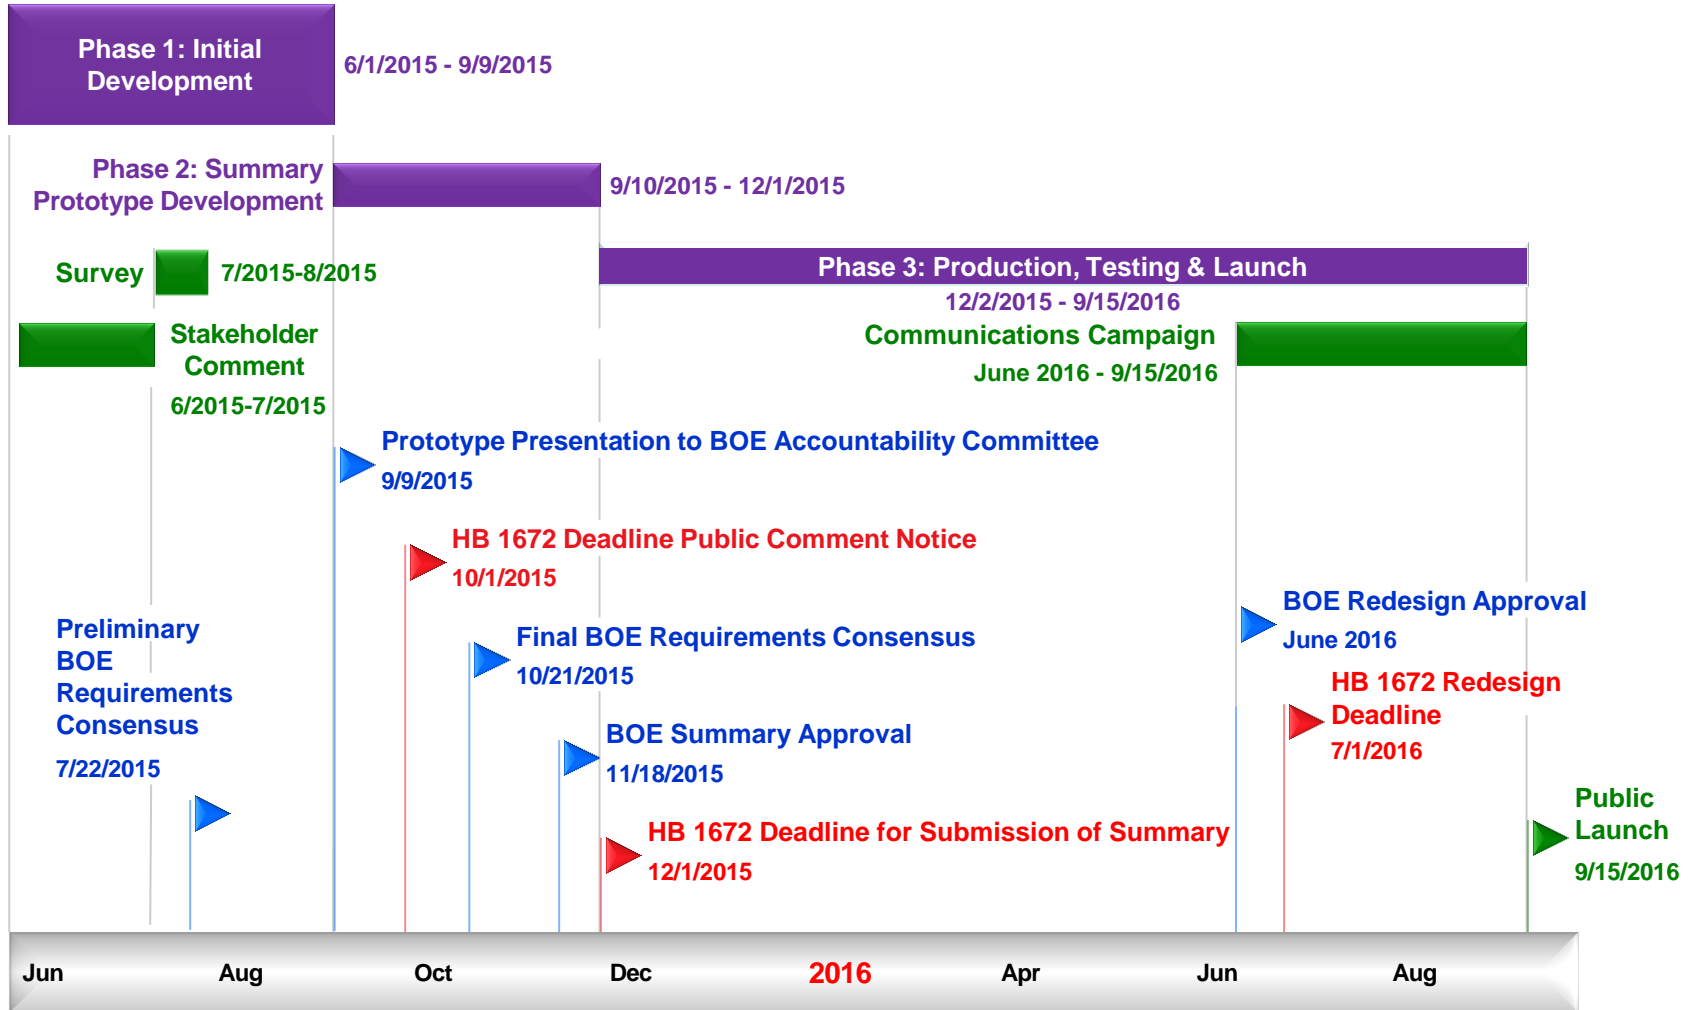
Phase 1: Initial Development

6/1/2015 - 9/9/2015

Phase 2: Summary Prototype Development

9/10/2015 - 12/1/2015

Survey

7/2015-8/2015

Phase 3: Production, Testing & Launch

12/2/2015 - 9/15/2016

Stakeholder Comment

6/2015-7/2015

Communications Campaign

June 2016 - 9/15/2016

Prototype Presentation to BOE Accountability Committee

9/9/2015

HB 1672 Deadline Public Comment Notice

10/1/2015

BOE Redesign Approval

June 2016

Preliminary BOE Requirements Consensus

7/22/2015

Final BOE Requirements Consensus

10/21/2015

HB 1672 Redesign Deadline

7/1/2016

BOE Summary Approval

11/18/2015

Public Launch

9/15/2016

HB 1672 Deadline for Submission of Summary

12/1/2015

Jun Aug Oct Dec 2016 Apr Jun Aug